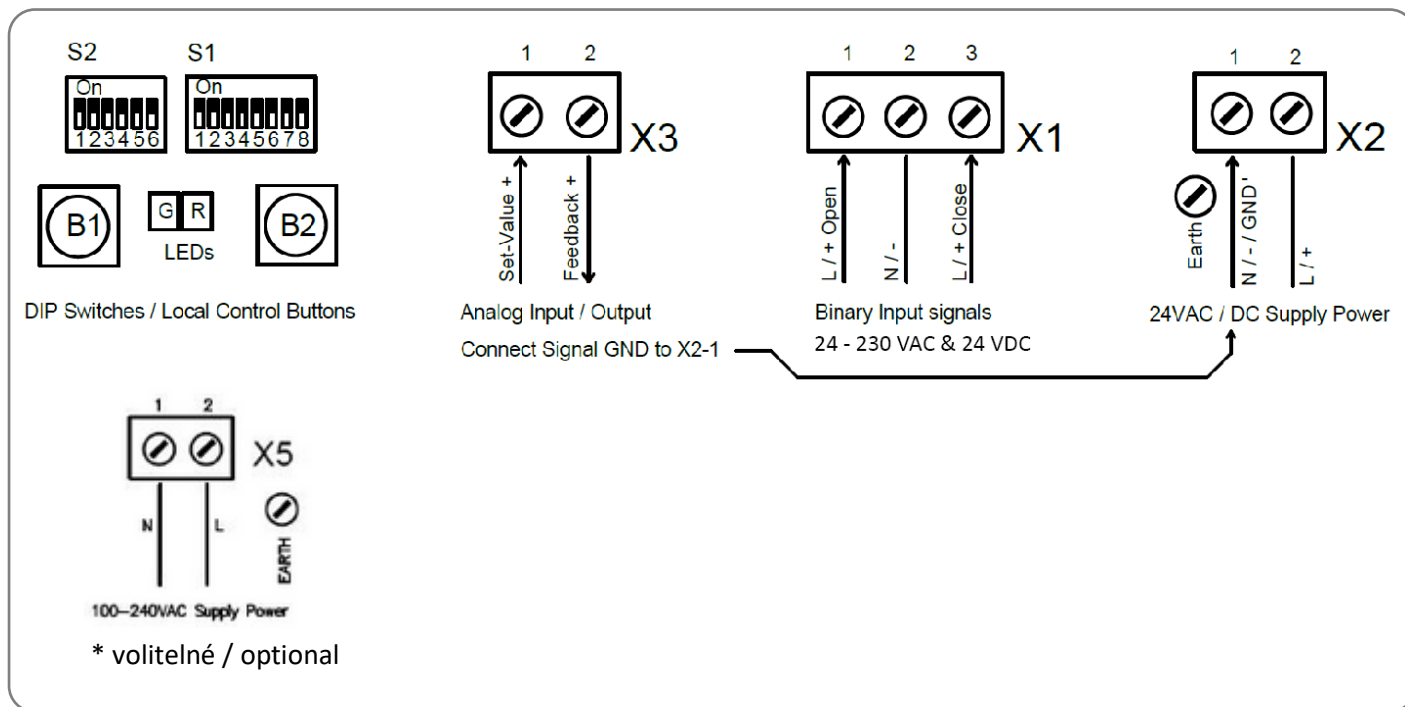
S2
On
123456

S1
On
12345678

B1
G R
LEDs
B2

DIP Switches / Local Control Buttons

1 2
X3
Set-Value +
Feedback +
Analog Input / Output
Connect Signal GND to X2-1

1 2 3
X1
L / + Open
N / -
L / + Close
Binary Input signals
24 - 230 VAC & 24 VDC

1 2
X2
Earth
N / - / GND'
L / +
24VAC / DC Supply Power

1 2
X5
N
L
EARTH
100–240VAC Supply Power
* volitelné / optional